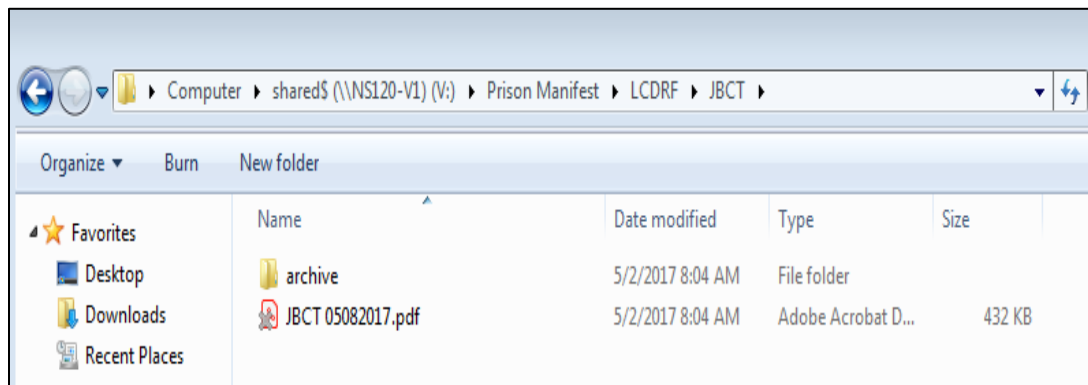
▸ Computer ▸ shared$ (\\NS120-V1) (V:) ▸ Prison Manifest ▸ LCDRF ▸ JBCT ▸

Organize ▾ Burn New folder

Favorites
Desktop
Downloads
Recent Places

| Name | Date modified | Type | Size |
|---|---|---|---|
| archive | 5/2/2017 8:04 AM | File folder | |
| JBCT 05082017.pdf | 5/2/2017 8:04 AM | Adobe Acrobat D... | 432 KB |